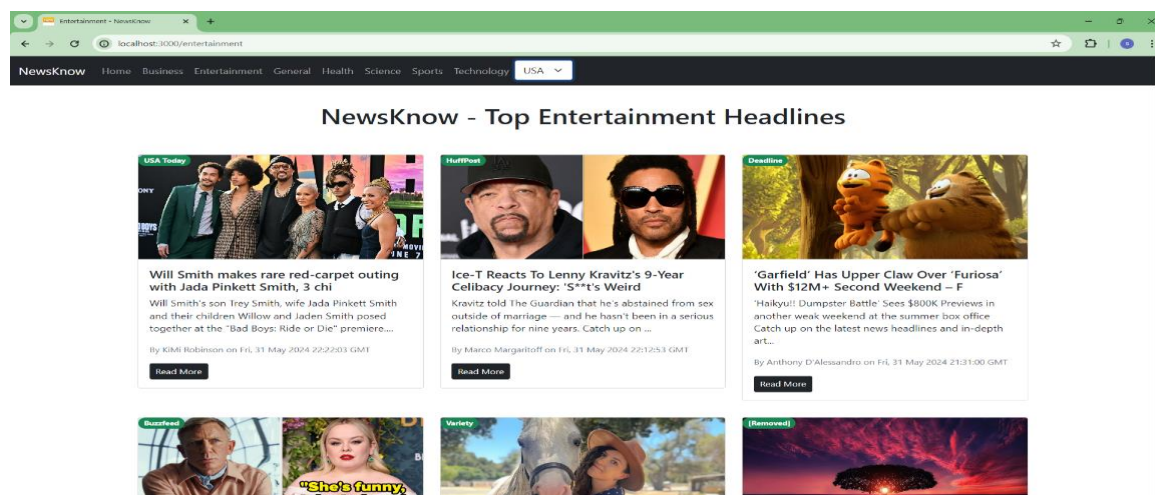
Entertainment - NewsKnow

localhost:3000/entertainment

NewsKnow Home Business Entertainment General Health Science Sports Technology USA

NewsKnow - Top Entertainment Headlines

USA Today

Will Smith makes rare red-carpet outing with Jada Pinkett Smith, 3 chi

Will Smith's son Trey Smith, wife Jada Pinkett Smith and their children Willow and Jaden Smith posed together at the "Bad Boys: Ride or Die" premiere....

By KiMi Robinson on Fri, 31 May 2024 22:22:03 GMT

Read More

HuffPost

Ice-T Reacts To Lenny Kravitz's 9-Year Celibacy Journey: 'S**t's Weird

Kravitz told The Guardian that he's abstained from sex outside of marriage — and he hasn't been in a serious relationship for nine years. Catch up on ...

By Marco Margaritoff on Fri, 31 May 2024 22:12:53 GMT

Read More

Deadline

'Garfield' Has Upper Claw Over 'Furiosa' With $12M+ Second Weekend – F

'Haikyu!! Dumpster Battle' Sees $800K Previews in another weak weekend at the summer box office Catch up on the latest news headlines and in-depth art...

By Anthony D'Alessandro on Fri, 31 May 2024 21:31:00 GMT

Read More

Buzzfeed

"She's funny,

Variety

[Removed]